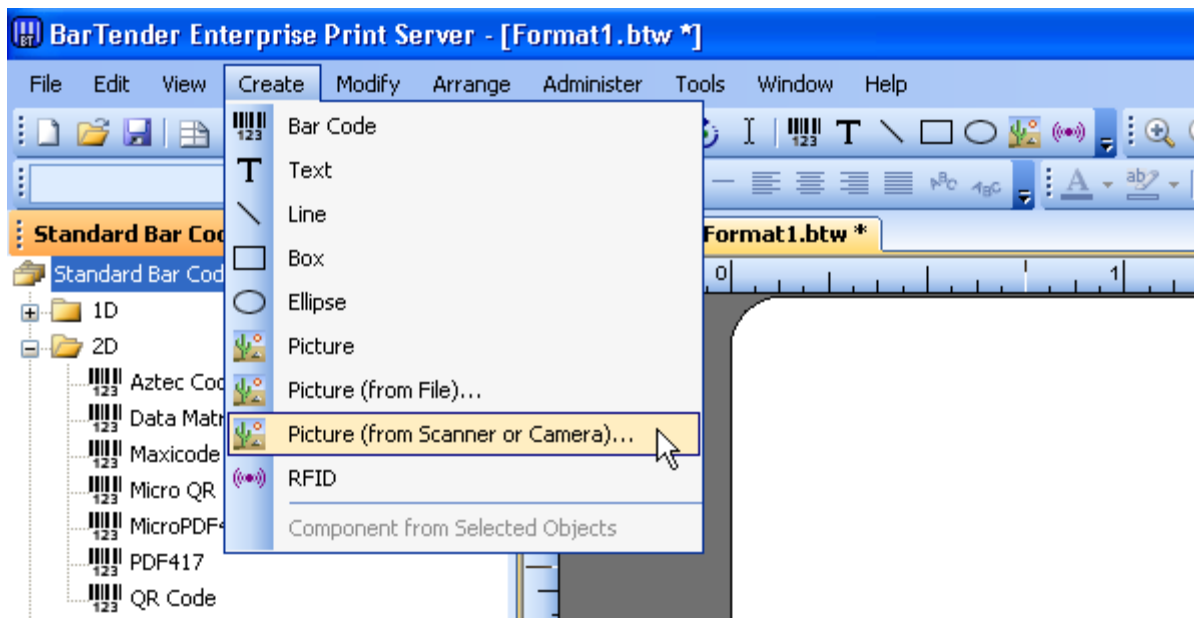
BarTender Enterprise Print Server - [Format1.btw *]

File Edit View Create Modify Arrange Administer Tools Window Help

Bar Code
Text
Line
Box
Ellipse
Picture
Picture (from File)...
Picture (from Scanner or Camera)...
RFID
Component from Selected Objects

Standard Bar Coc
Format1.btw *

Standard Bar Cod
1D
2D
Aztec Coc
Data Matr
Maxicode
Micro QR
MicroPDF4
PDF417
QR Code

0
1